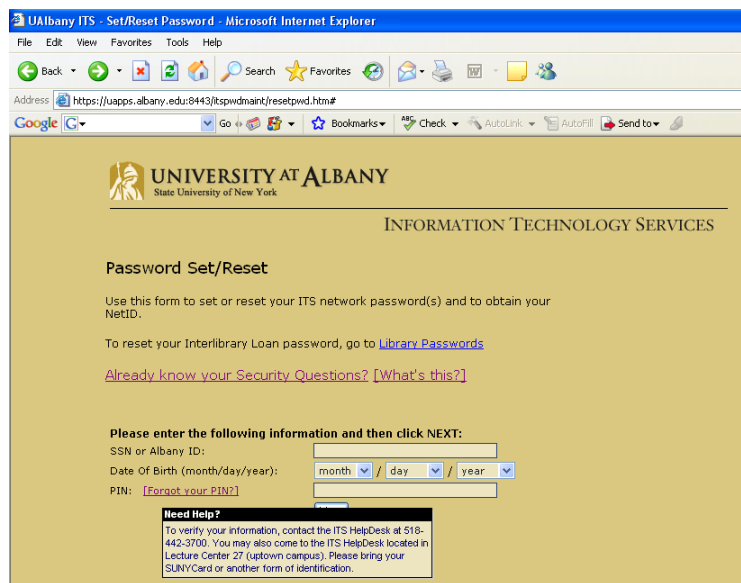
UAlbany ITS - Set/Reset Password - Microsoft Internet Explorer

File Edit View Favorites Tools Help

Back Search Favorites

Address https://uapps.albany.edu:8443/itspwdmaint/resetpwd.htm#

Google G Go Bookmarks Check AutoLink AutoFill Send to

UNIVERSITY AT ALBANY
State University of New York

INFORMATION TECHNOLOGY SERVICES

Password Set/Reset

Use this form to set or reset your ITS network password(s) and to obtain your NetID.

To reset your Interlibrary Loan password, go to Library Passwords

Already know your Security Questions? [What's this?]

Please enter the following information and then click NEXT:

SSN or Albany ID:

Date Of Birth (month/day/year): month / day / year

PIN: [Forgot your PIN?]

Need Help?
To verify your information, contact the ITS HelpDesk at 518-442-3700. You may also come to the ITS HelpDesk located in Lecture Center 27 (uptown campus). Please bring your SUNYCard or another form of identification.